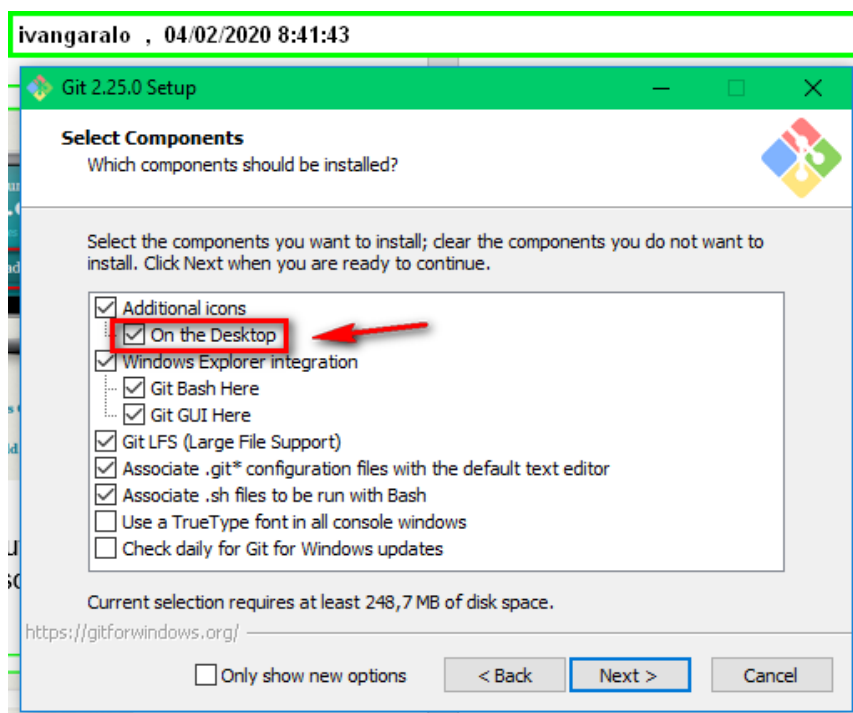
ivangaralo , 04/02/2020 8:41:43

Git 2.25.0 Setup

Select Components
Which components should be installed?

Select the components you want to install; clear the components you do not want to install. Click Next when you are ready to continue.

Additional icons
On the Desktop
Windows Explorer integration
Git Bash Here
Git GUI Here
Git LFS (Large File Support)
Associate .git* configuration files with the default text editor
Associate .sh files to be run with Bash
Use a TrueType font in all console windows
Check daily for Git for Windows updates

Current selection requires at least 248,7 MB of disk space.

https://gitforwindows.org/

Only show new options
< Back
Next >
Cancel